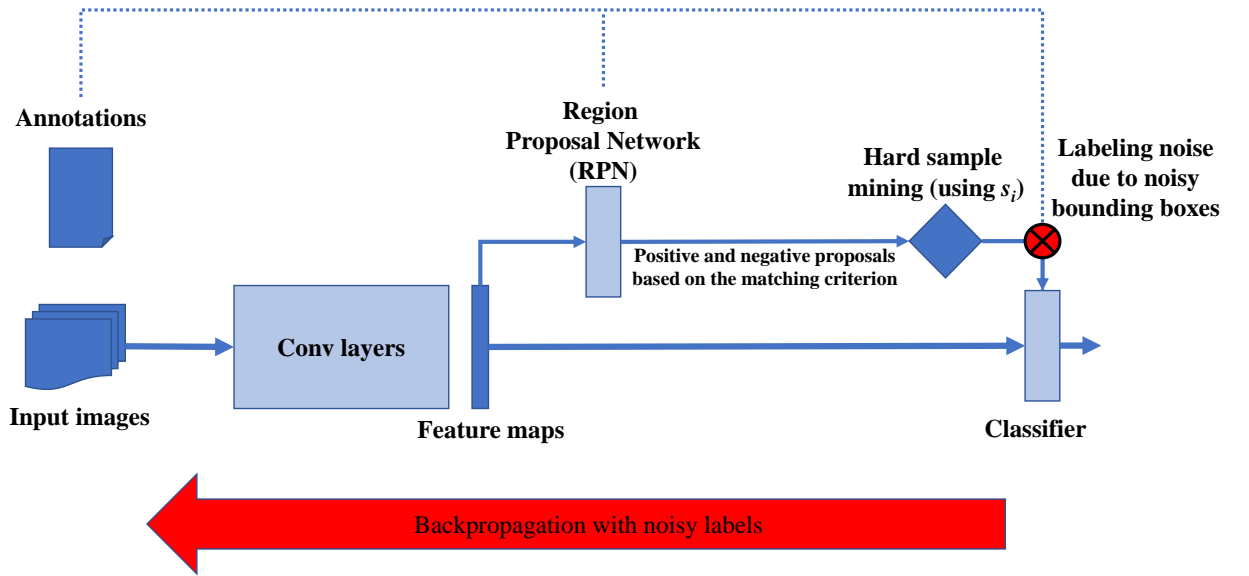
Annotations

Region Proposal Network (RPN)

Hard sample mining (using $s_i$)

Labeling noise due to noisy bounding boxes

Positive and negative proposals based on the matching criterion

Conv layers

Input images

Feature maps

Classifier

Backpropagation with noisy labels